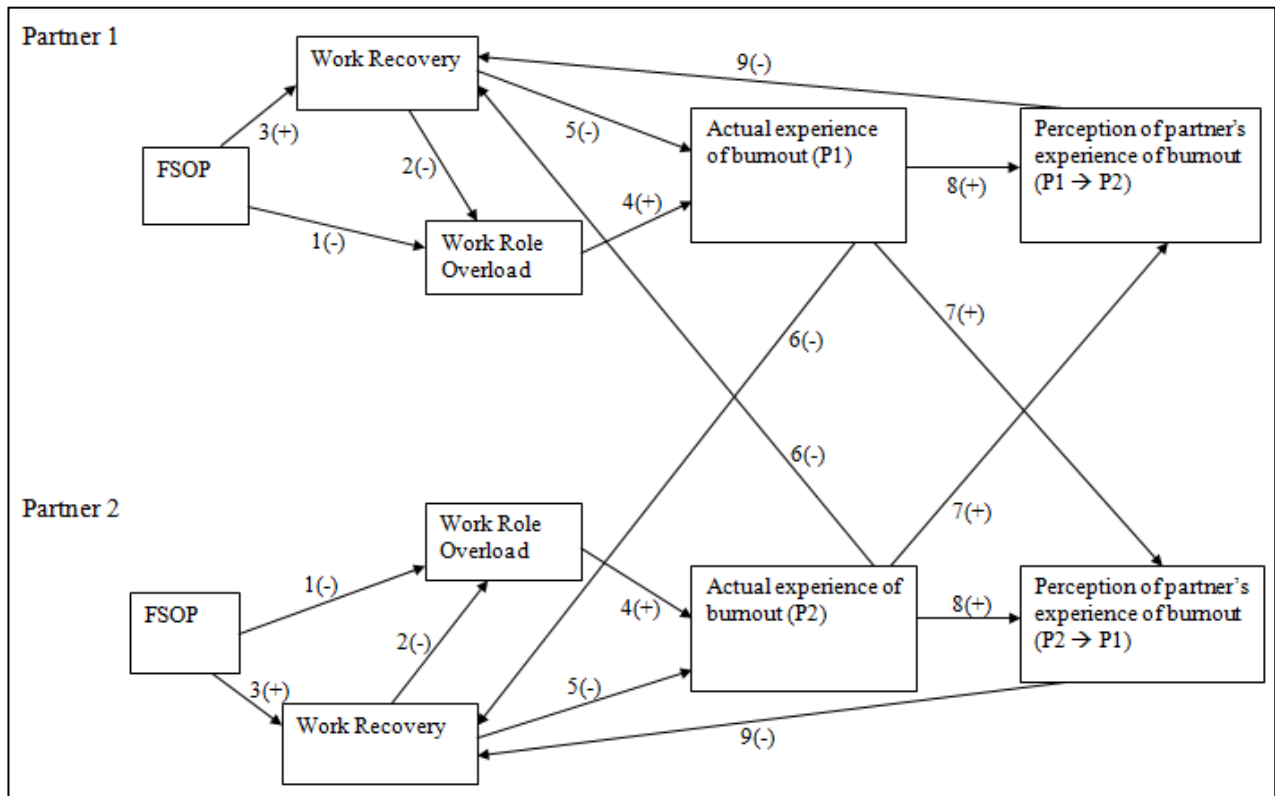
Partner 1

Work Recovery

9(-)

3(+)

5(-)

FSOP

2(-)

Actual experience of burnout (P1)

Perception of partner's experience of burnout (P1 → P2)

8(+)

4(+)

1(-)

Work Role Overload

6(-)

7(+)

6(-)

Partner 2

Work Role Overload

7(+)

1(-)

FSOP

4(+)

Actual experience of burnout (P2)

8(+)

Perception of partner's experience of burnout (P2 → P1)

2(-)

3(+)

5(-)

Work Recovery

9(-)